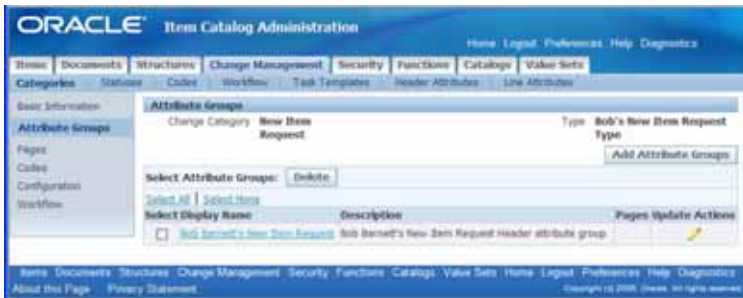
ORACLE Item Catalog Administration

Home Logout Preferences Help Diagnostics

Items Documents Structures Change Management Security Functions Catalogs Value Sets

Categories Statuses Codes Workflow Task Templates Header Attributes Line Attributes

Basic Information
Attribute Groups
Pages
Codes
Configuration
Workflow

Attribute Groups

Change Category New Item Request

Type Bob's New Item Request Type

Add Attribute Groups

Select Attribute Groups: Delete

Select All | Select None

| Select | Display Name | Description | Pages | Update | Actions |
|---|---|---|---|---|---|
| | Bob Bernett's New Item Request | Bob Bernett's New Item Request Header attribute group | | | |

Items Documents Structures Change Management Security Functions Catalogs Value Sets Home Logout Preferences Help Diagnostics

About this Page Privacy Statement

Copyright (c) 2005, Oracle. All rights reserved.